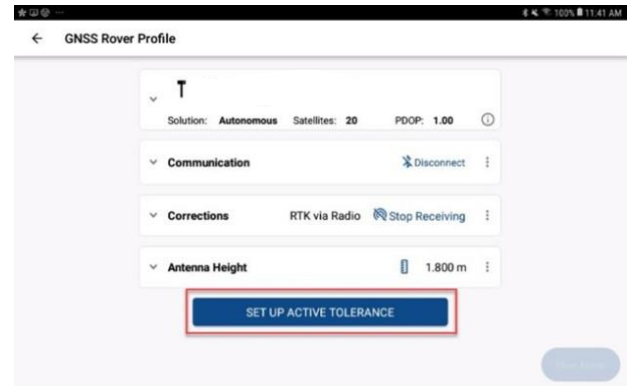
100% 11:41 AM

GNSS Rover Profile

T

Solution: Autonomous Satellites: 20 PDOP: 1.00

Communication Disconnect

Corrections RTK via Radio Stop Receiving

Antenna Height 1.800 m

SET UP ACTIVE TOLERANCE

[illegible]